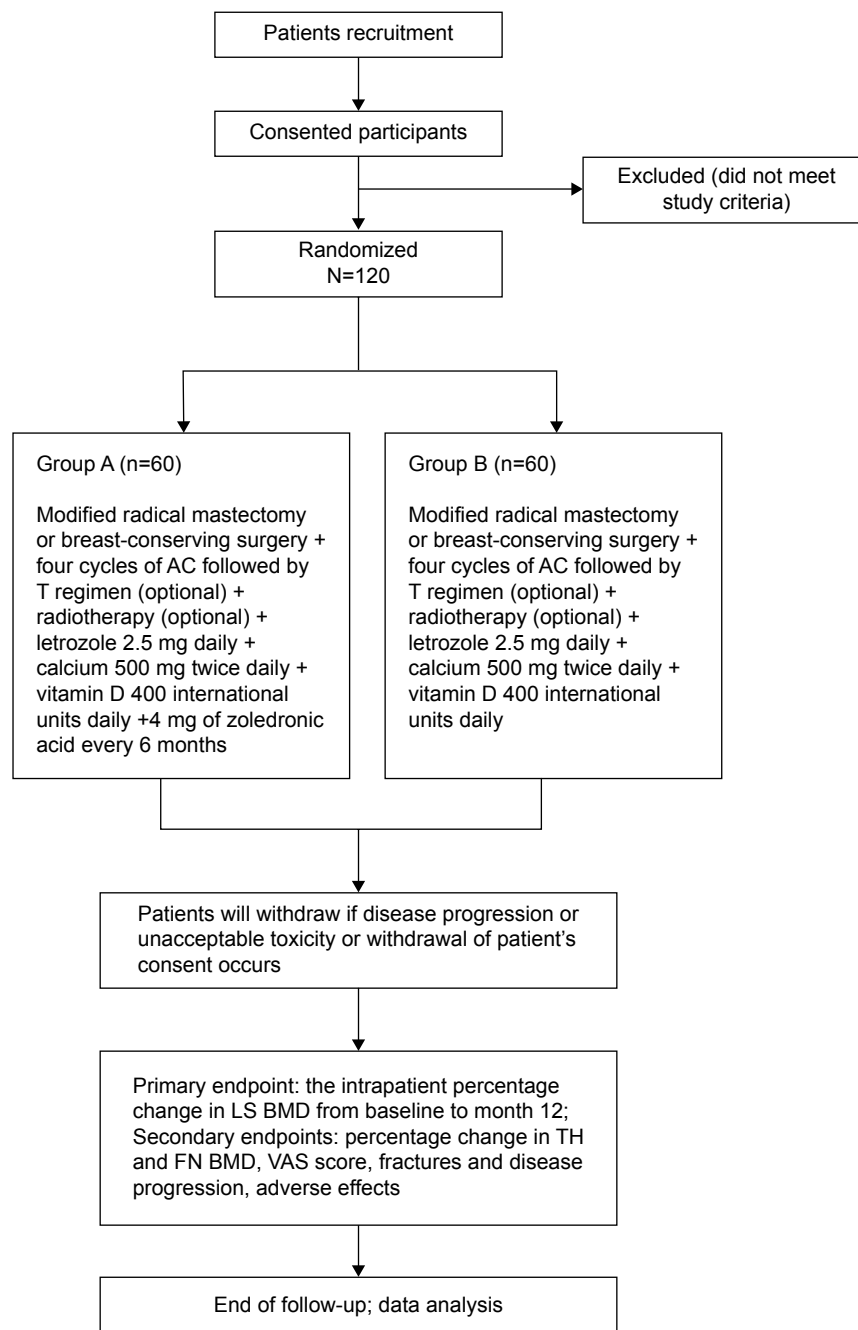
Patients recruitment

Consented participants

Excluded (did not meet study criteria)

Randomized
N=120

Group A (n=60)

Modified radical mastectomy or breast-conserving surgery + four cycles of AC followed by T regimen (optional) + radiotherapy (optional) + letrozole 2.5 mg daily + calcium 500 mg twice daily + vitamin D 400 international units daily +4 mg of zoledronic acid every 6 months

Group B (n=60)

Modified radical mastectomy or breast-conserving surgery + four cycles of AC followed by T regimen (optional) + radiotherapy (optional) + letrozole 2.5 mg daily + calcium 500 mg twice daily + vitamin D 400 international units daily

Patients will withdraw if disease progression or unacceptable toxicity or withdrawal of patient’s consent occurs

Primary endpoint: the intrapatient percentage change in LS BMD from baseline to month 12; Secondary endpoints: percentage change in TH and FN BMD, VAS score, fractures and disease progression, adverse effects

End of follow-up; data analysis